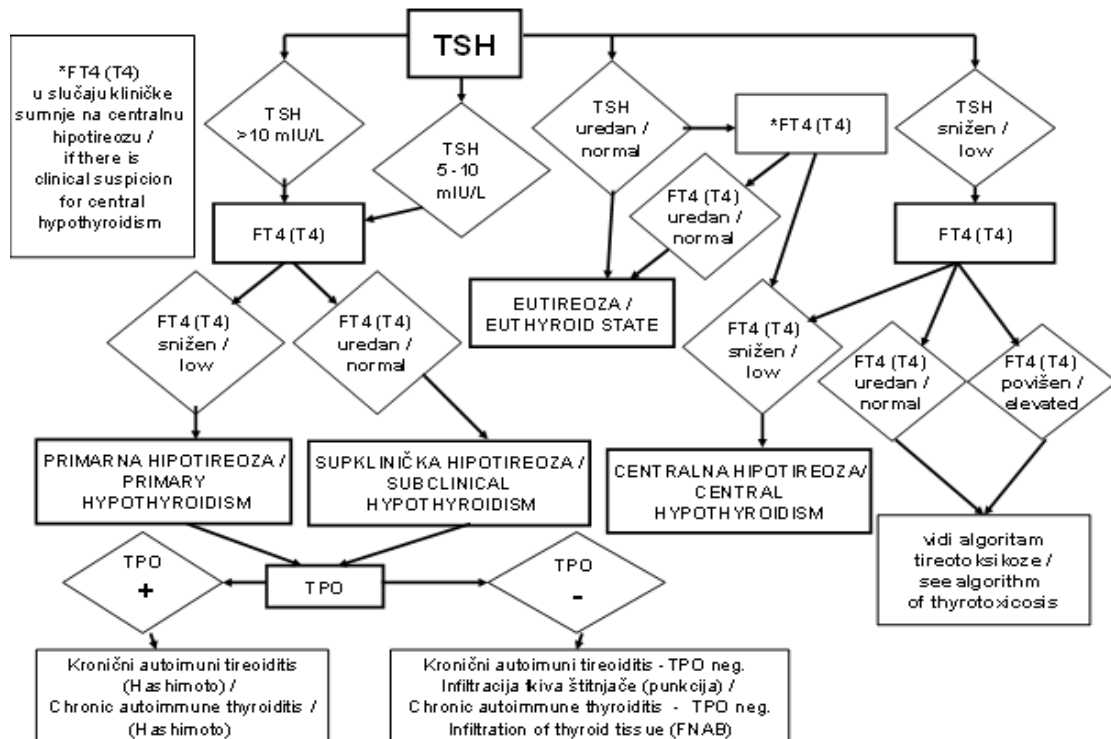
TSH

*FT4 (T4) u slučaju kliničke sumnje na centralnu hipotireozu / if there is clinical suspicion for central hypothyroidism

TSH >10 mIU/L

TSH 5 - 10 mIU/L

TSH uredan / normal

*FT4 (T4)

TSH snižen / low

FT4 (T4)

FT4 (T4) uredan / normal

FT4 (T4)

EUTIREOZA / EUTHYROID STATE

FT4 (T4) snižen / low

FT4 (T4) uredan / normal

FT4 (T4) snižen / low

FT4 (T4) uredan / normal

FT4 (T4) povišen / elevated

PRIMARNA HIPOTIREOZA / PRIMARY HYPOTHYROIDISM

SUPKLINIČKA HIPOTIREOZA / SUBCLINICAL HYPOTHYROIDISM

CENTRALNA HIPOTIREOZA/ CENTRAL HYPOTHYROIDISM

vidi algoritam tireotoksikoze / see algorithm of thyrotoxicosis

TPO +

TPO

TPO -

Kronični autoimuni tireoiditis (Hashimoto) / Chronic autoimmune thyroiditis / (Hashimoto)

Kronični autoimuni tireoiditis - TPO neg. Infiltracija tkiva štitnjače (punkcija) / Chronic autoimmune thyroiditis - TPO neg. Infiltration of thyroid tissue (FNAB)